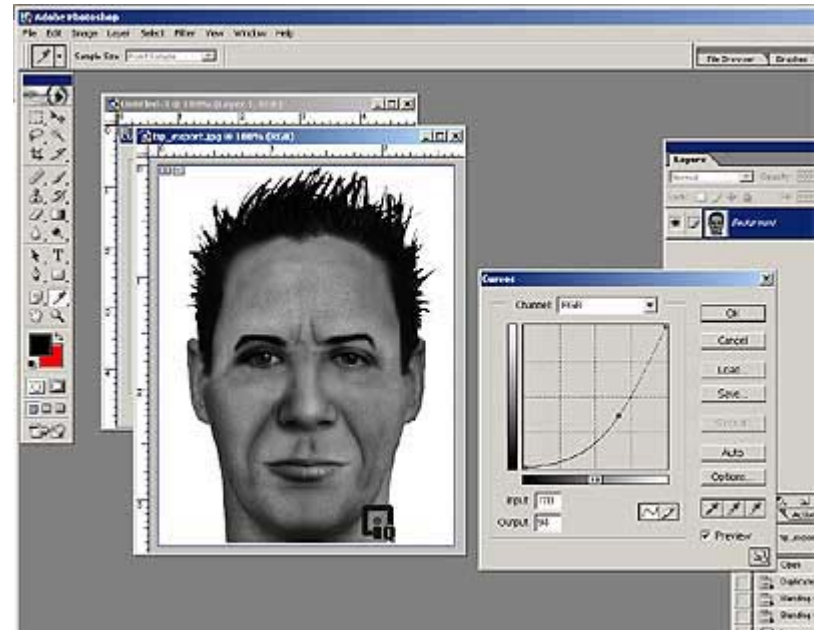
Adobe Photoshop
File Edit Image Layer Select Filter View Window Help
Sample Size: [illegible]
File Browser Brushes
Untitled-1 @ 100% (Layer 1, RGB)
hp_export.jpg @ 100% (RGB)
Layers
Normal Opacity:
Lock:
Background
Curves
Channel: RGB
OK
Cancel
Load...
Save...
Smooth
Auto
Options...
Input: 170
Output: 94
Preview
Lines
Duplicate
Standing
Standing